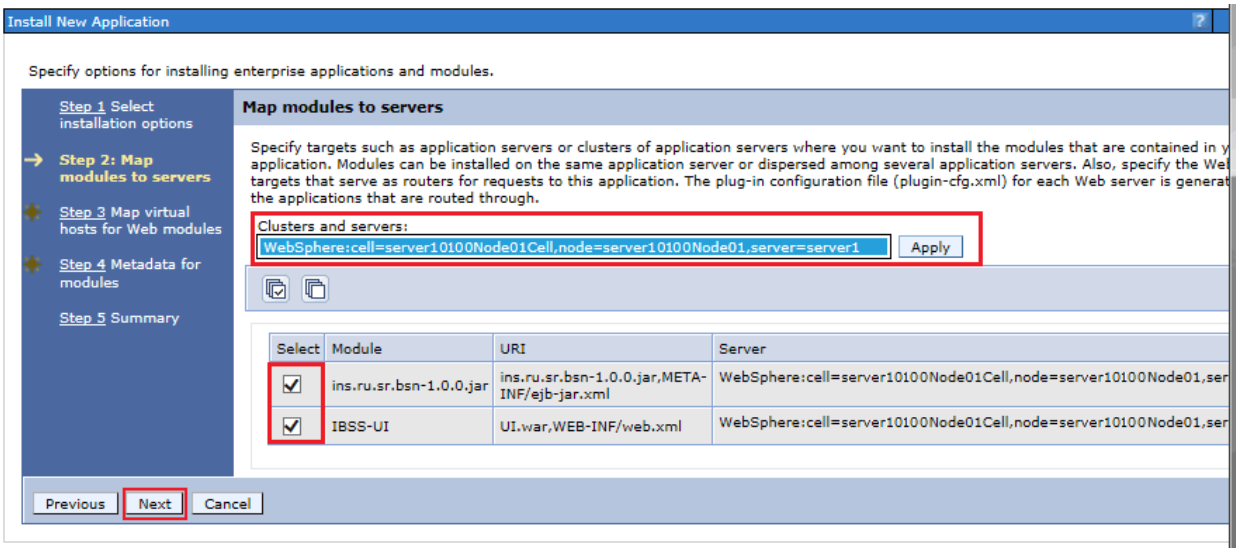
Install New Application

?

Specify options for installing enterprise applications and modules.

Step 1 Select installation options

→ Step 2: Map modules to servers

Step 3 Map virtual hosts for Web modules

Step 4 Metadata for modules

Step 5 Summary

Map modules to servers

Specify targets such as application servers or clusters of application servers where you want to install the modules that are contained in y application. Modules can be installed on the same application server or dispersed among several application servers. Also, specify the Web targets that serve as routers for requests to this application. The plug-in configuration file (plugin-cfg.xml) for each Web server is generat the applications that are routed through.

Clusters and servers:

WebSphere:cell=server10100Node01Cell,node=server10100Node01,server=server1

Apply

| Select | Module | URI | Server |
|---|---|---|---|
| ☑ | ins.ru.sr.bsn-1.0.0.jar | ins.ru.sr.bsn-1.0.0.jar,META-INF/ejb-jar.xml | WebSphere:cell=server10100Node01Cell,node=server10100Node01,ser |
| ☑ | IBSS-UI | UI.war,WEB-INF/web.xml | WebSphere:cell=server10100Node01Cell,node=server10100Node01,ser |

Previous Next Cancel